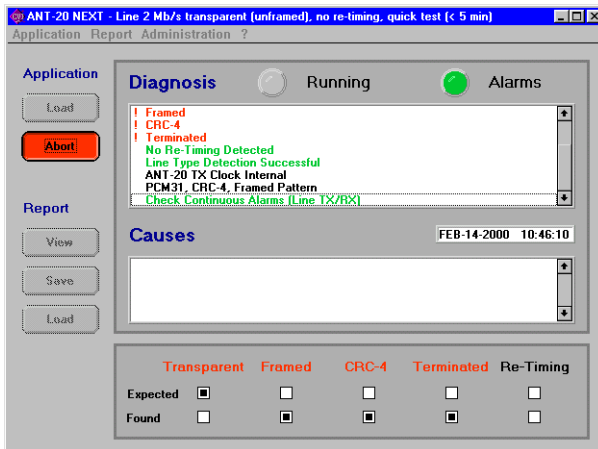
ANT-20 NEXT - Line 2 Mb/s transparent (unframed), no re-timing, quick test (< 5 min)

Application Report Administration ?

Application

Load

Abort

Report

View

Save

Load

Diagnosis

Running

Alarms

! Framed
! CRC-4
! Terminated
No Re-Timing Detected
Line Type Detection Successful
ANT-20 TX Clock Internal
PCM31, CRC-4, Framed Pattern
Check Continuous Alarms (Line TX/RX)

Causes

FEB-14-2000 10:46:10

| | Transparent | Framed | CRC-4 | Terminated | Re-Timing |
|---|---|---|---|---|---|
| Expected | ▣ | ☐ | ☐ | ☐ | ☐ |
| Found | ☐ | ▣ | ▣ | ▣ | ☐ |